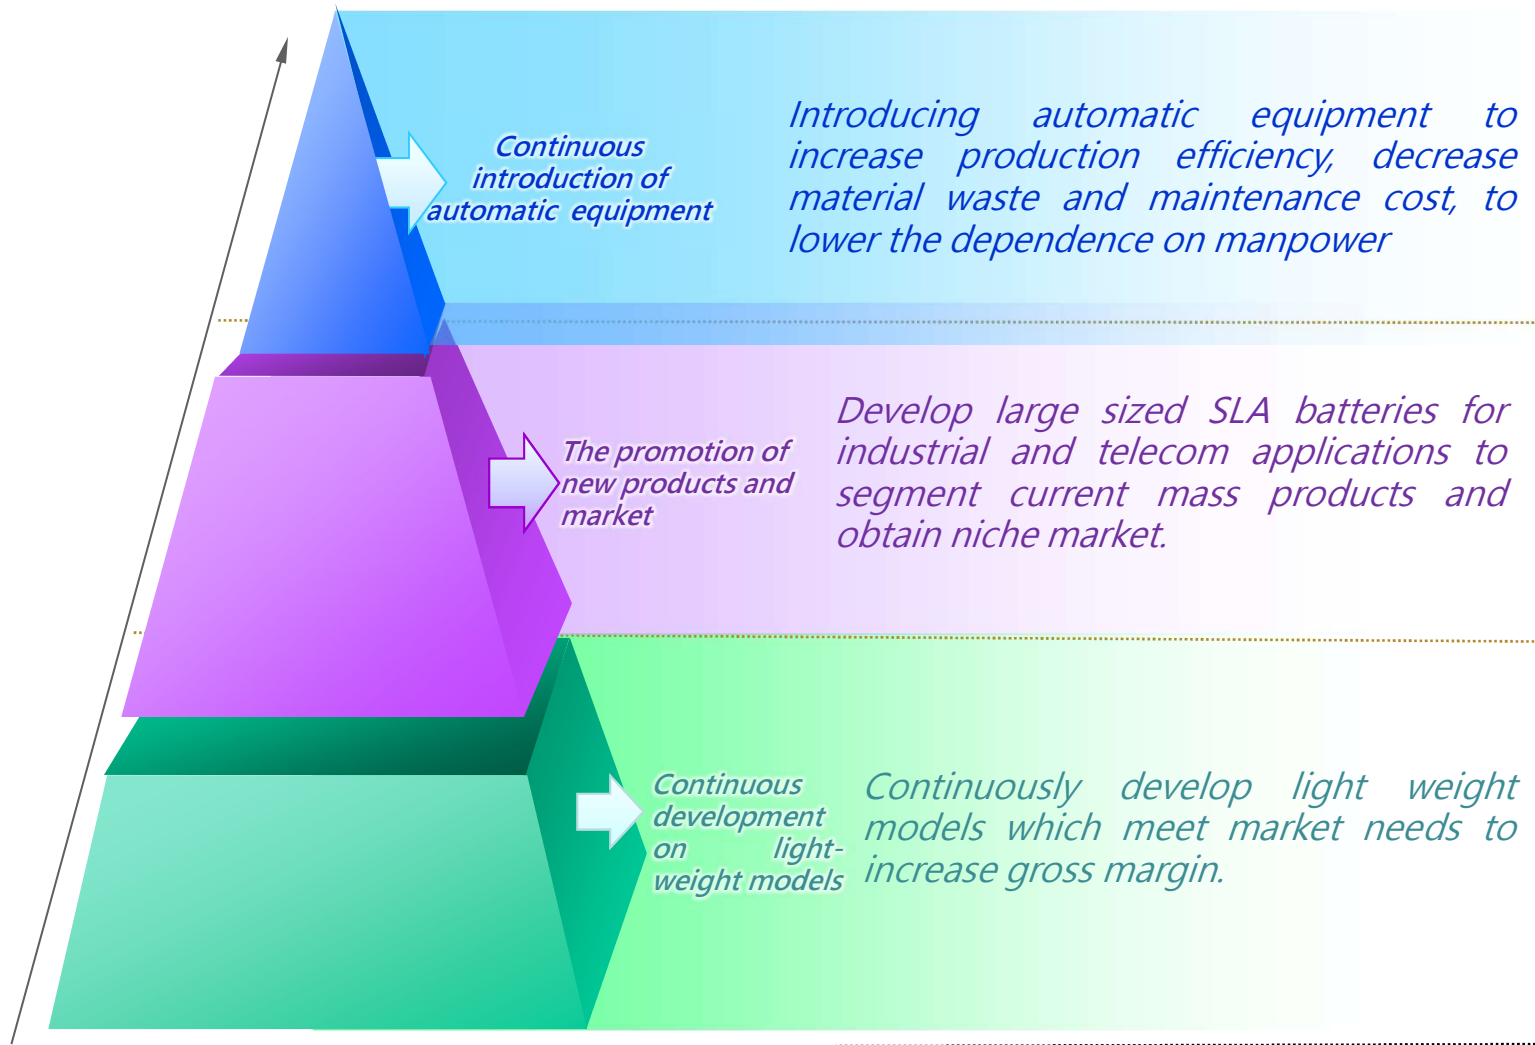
Continuous introduction of automatic equipment

Introducing automatic equipment to increase production efficiency, decrease material waste and maintenance cost, to lower the dependence on manpower

The promotion of new products and market

Develop large sized SLA batteries for industrial and telecom applications to segment current mass products and obtain niche market.

Continuous development on light-weight models

Continuously develop light weight models which meet market needs to increase gross margin.